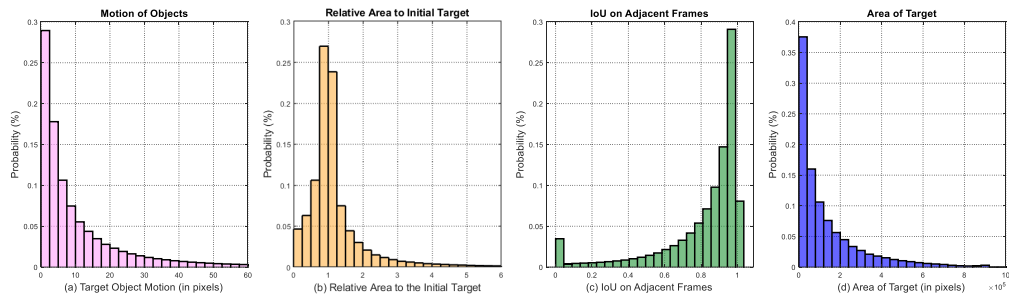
Motion of Objects

Probability (%)

0.3
0.25
0.2
0.15
0.1
0.05
0

0 10 20 30 40 50 60

(a) Target Object Motion (in pixels)

Relative Area to Initial Target

Probability (%)

0.3
0.25
0.2
0.15
0.1
0.05
0

0 1 2 3 4 5 6

(b) Relative Area to the Initial Target

IoU on Adjacent Frames

Probability (%)

0.3
0.25
0.2
0.15
0.1
0.05
0

0 0.2 0.4 0.6 0.8 1

(c) IoU on Adjacent Frames

Area of Target

Probability (%)

0.4
0.35
0.3
0.25
0.2
0.15
0.1
0.05
0

0 2 4 6 8 10

$\times 10^5$

(d) Area of Target (in pixels)